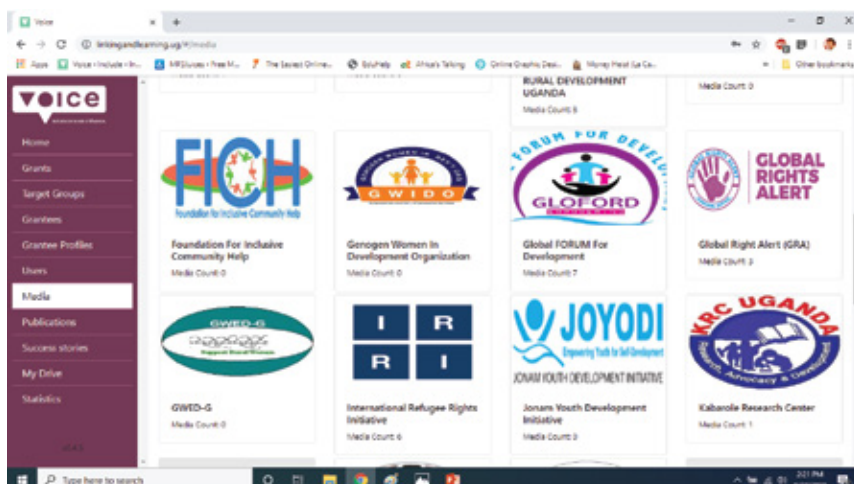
Voice ×

linkingandlearning.ug/#/media

Apps Voice - Include - In... MP3Juices - Free M... The Easiest Online... EduHelp Africa's Talking Online Graphic Desi... Money Heist (La Ca... Other bookmarks

voice

Home
Grants
Target Groups
Grantees
Grantee Profiles
Users
Media
Publications
Success stories
My Drive
Statistics

RURAL DEVELOPMENT UGANDA
Media Count: 5

Media Count: 0

FICH
Foundation for Inclusive Community Help

Foundation For Inclusive Community Help
Media Count: 0

GWIDO

Genogen Women In Development Organization
Media Count: 0

FORUM FOR DEVELOPMENT
GLOFORD

Global FORUM For Development
Media Count: 7

GLOBAL RIGHTS ALERT

Global Right Alert (GRA)
Media Count: 3

GWED-G

GWED-G
Media Count: 0

I R R I

International Refugee Rights Initiative
Media Count: 6

JOYODI
Empowering Youth for Self Development
JONAM YOUTH DEVELOPMENT INITIATIVE

Jonam Youth Development Initiative
Media Count: 0

KRC UGANDA
Research, Advocacy & Development

Kabarole Research Center
Media Count: 1

Type here to search

2:21 PM